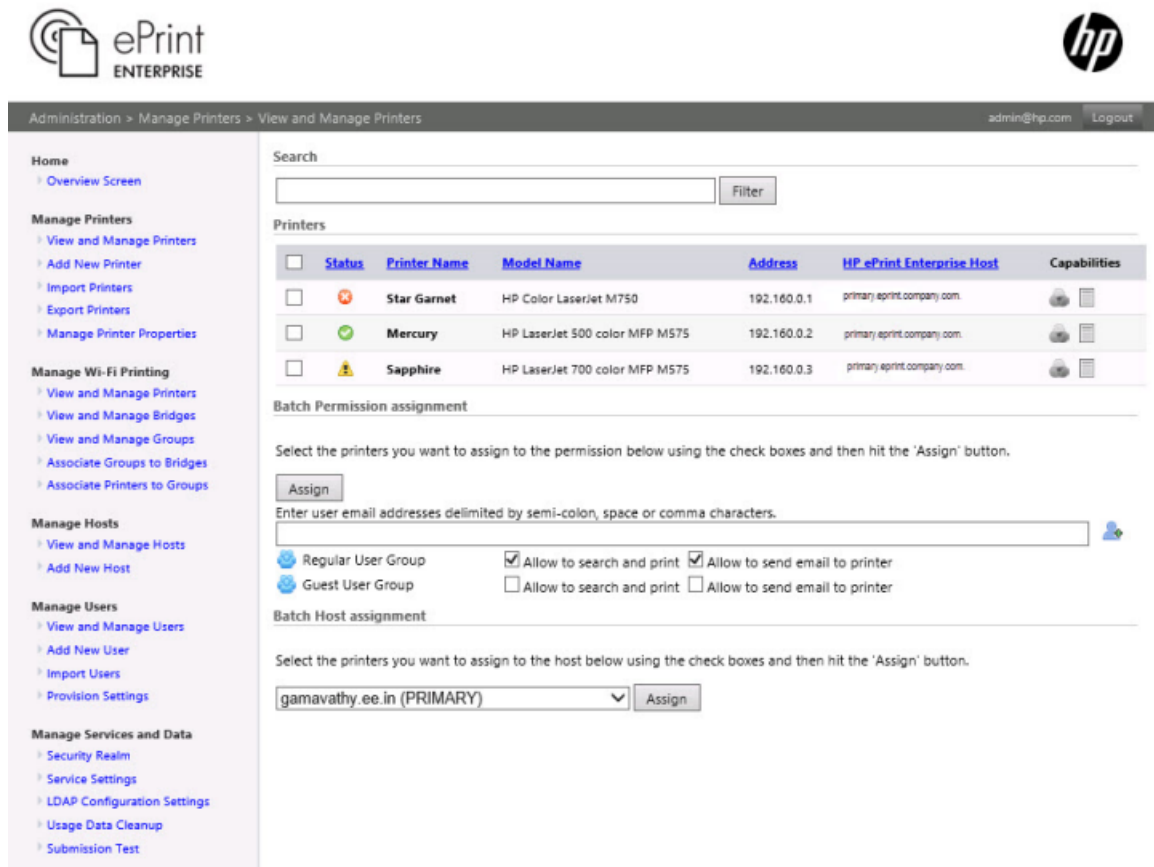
ePrint ENTERPRISE

hp

Administration > Manage Printers > View and Manage Printers

admin@hp.com Logout

Home
Overview Screen

Manage Printers
View and Manage Printers
Add New Printer
Import Printers
Export Printers
Manage Printer Properties

Manage Wi-Fi Printing
View and Manage Printers
View and Manage Bridges
View and Manage Groups
Associate Groups to Bridges
Associate Printers to Groups

Manage Hosts
View and Manage Hosts
Add New Host

Manage Users
View and Manage Users
Add New User
Import Users
Provision Settings

Manage Services and Data
Security Realm
Service Settings
LDAP Configuration Settings
Usage Data Cleanup
Submission Test

Search

Filter

Printers

| | Status | Printer Name | Model Name | Address | HP ePrint Enterprise Host | Capabilities |
|---|---|---|---|---|---|---|
| | | Star Garnet | HP Color LaserJet M750 | 192.160.0.1 | primary.eprint.company.com. | |
| | | Mercury | HP LaserJet 500 color MFP M575 | 192.160.0.2 | primary.eprint.company.com. | |
| | | Sapphire | HP LaserJet 700 color MFP M575 | 192.160.0.3 | primary.eprint.company.com. | |

Batch Permission assignment

Select the printers you want to assign to the permission below using the check boxes and then hit the 'Assign' button.

Assign

Enter user email addresses delimited by semi-colon, space or comma characters.

Regular User Group Allow to search and print Allow to send email to printer
Guest User Group Allow to search and print Allow to send email to printer

Batch Host assignment

Select the printers you want to assign to the host below using the check boxes and then hit the 'Assign' button.

gamavathy.ee.in (PRIMARY) Assign